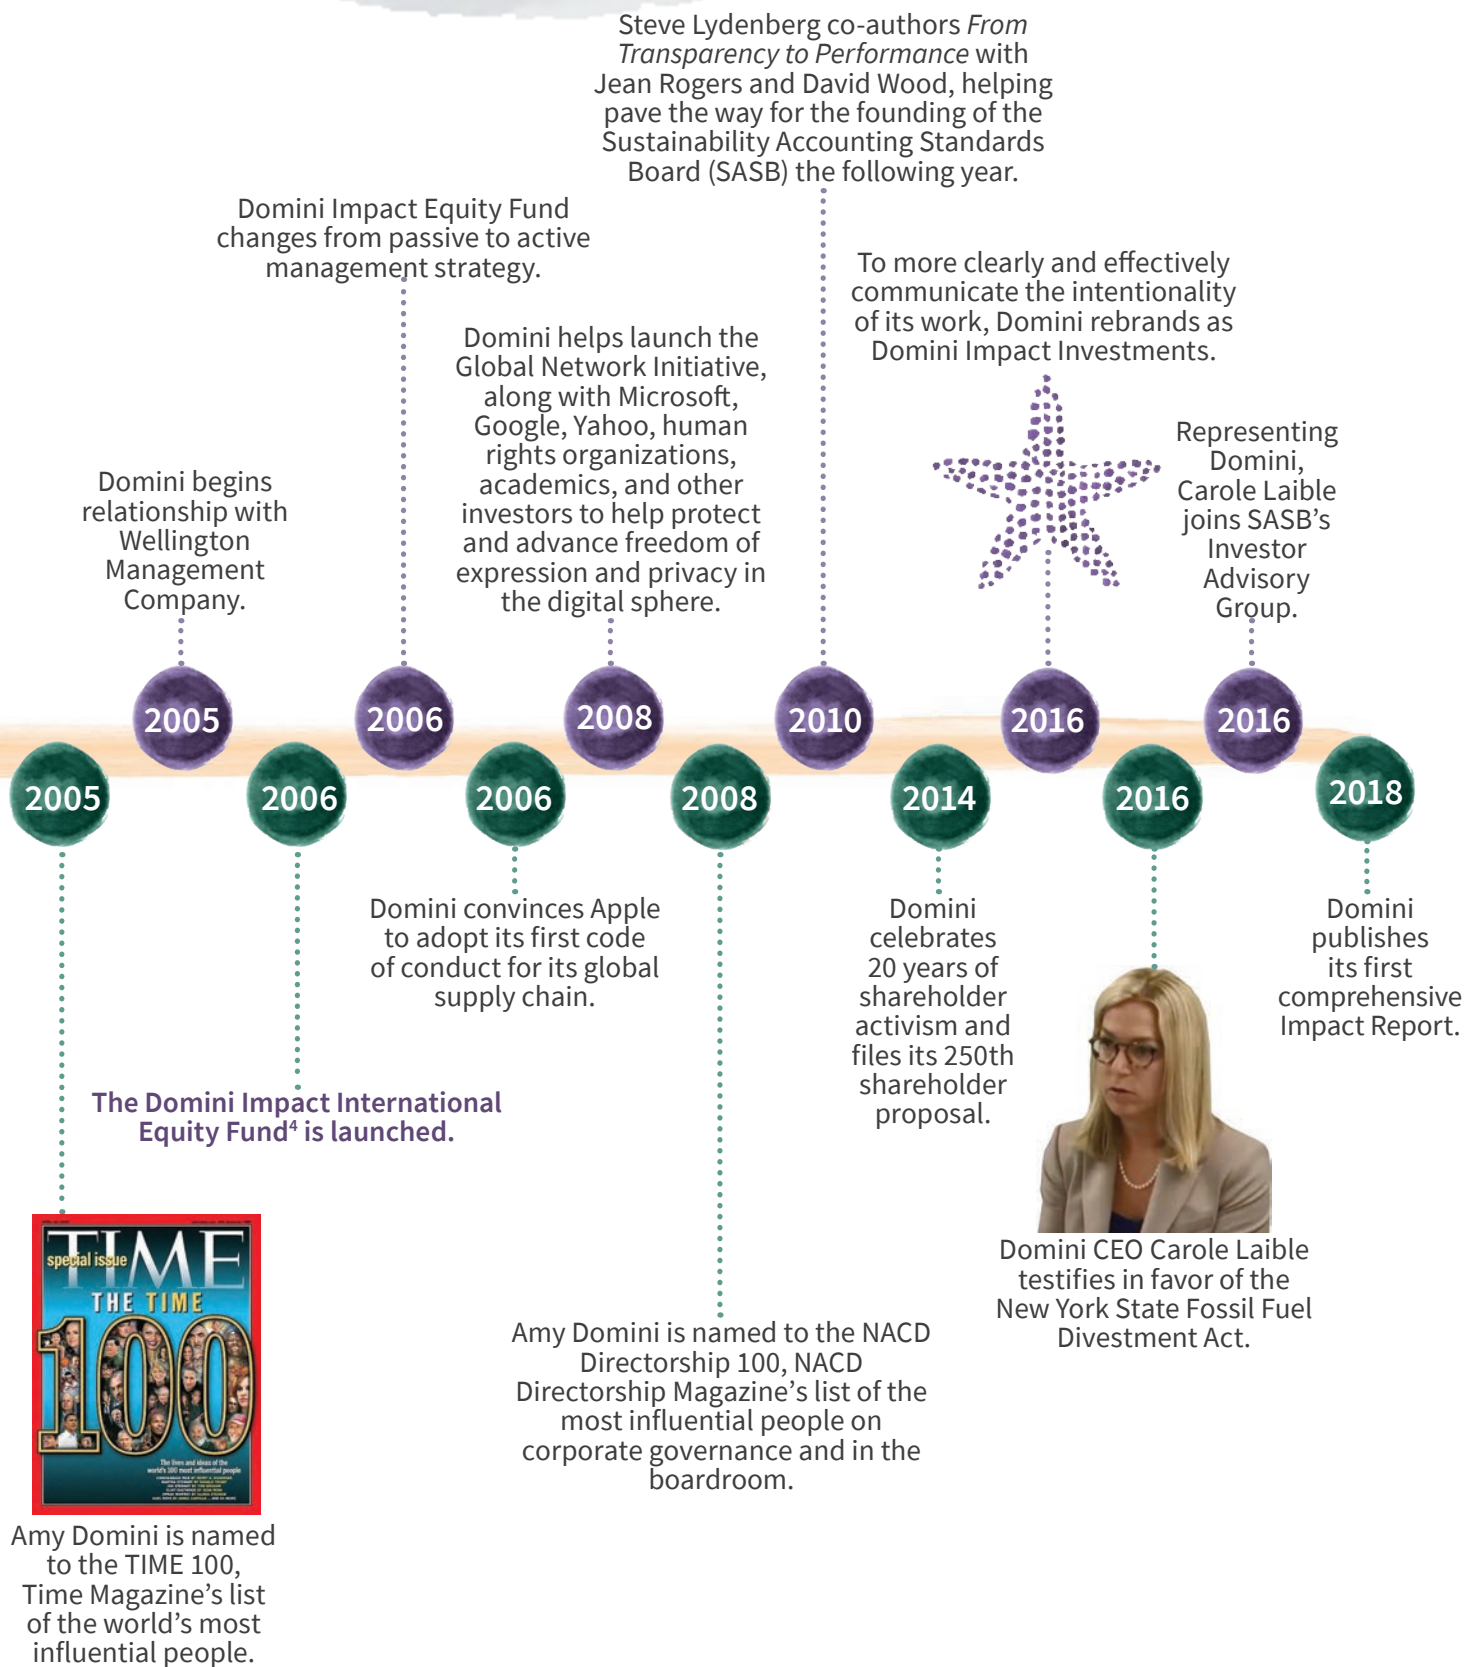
Steve Lydenberg co-authors *From Transparency to Performance* with Jean Rogers and David Wood, helping pave the way for the founding of the Sustainability Accounting Standards Board (SASB) the following year.

Domini Impact Equity Fund changes from passive to active management strategy.

To more clearly and effectively communicate the intentionality of its work, Domini rebrands as Domini Impact Investments.

Domini helps launch the Global Network Initiative, along with Microsoft, Google, Yahoo, human rights organizations, academics, and other investors to help protect and advance freedom of expression and privacy in the digital sphere.

Representing Domini, Carole Laible joins SASB's Investor Advisory Group.

Domini begins relationship with Wellington Management Company.

2005

2006

2008

2010

2016

2016

2005

2006

2006

2008

2014

2016

2018

Domini convinces Apple to adopt its first code of conduct for its global supply chain.

Domini celebrates 20 years of shareholder activism and files its 250th shareholder proposal.

Domini publishes its first comprehensive Impact Report.

The Domini Impact International Equity Fund$^4$ is launched.

special issue TIME THE TIME 100

Domini CEO Carole Laible testifies in favor of the New York State Fossil Fuel Divestment Act.

Amy Domini is named to the NACD Directorship 100, NACD Directorship Magazine's list of the most influential people on corporate governance and in the boardroom.

Amy Domini is named to the TIME 100, Time Magazine's list of the world's most influential people.